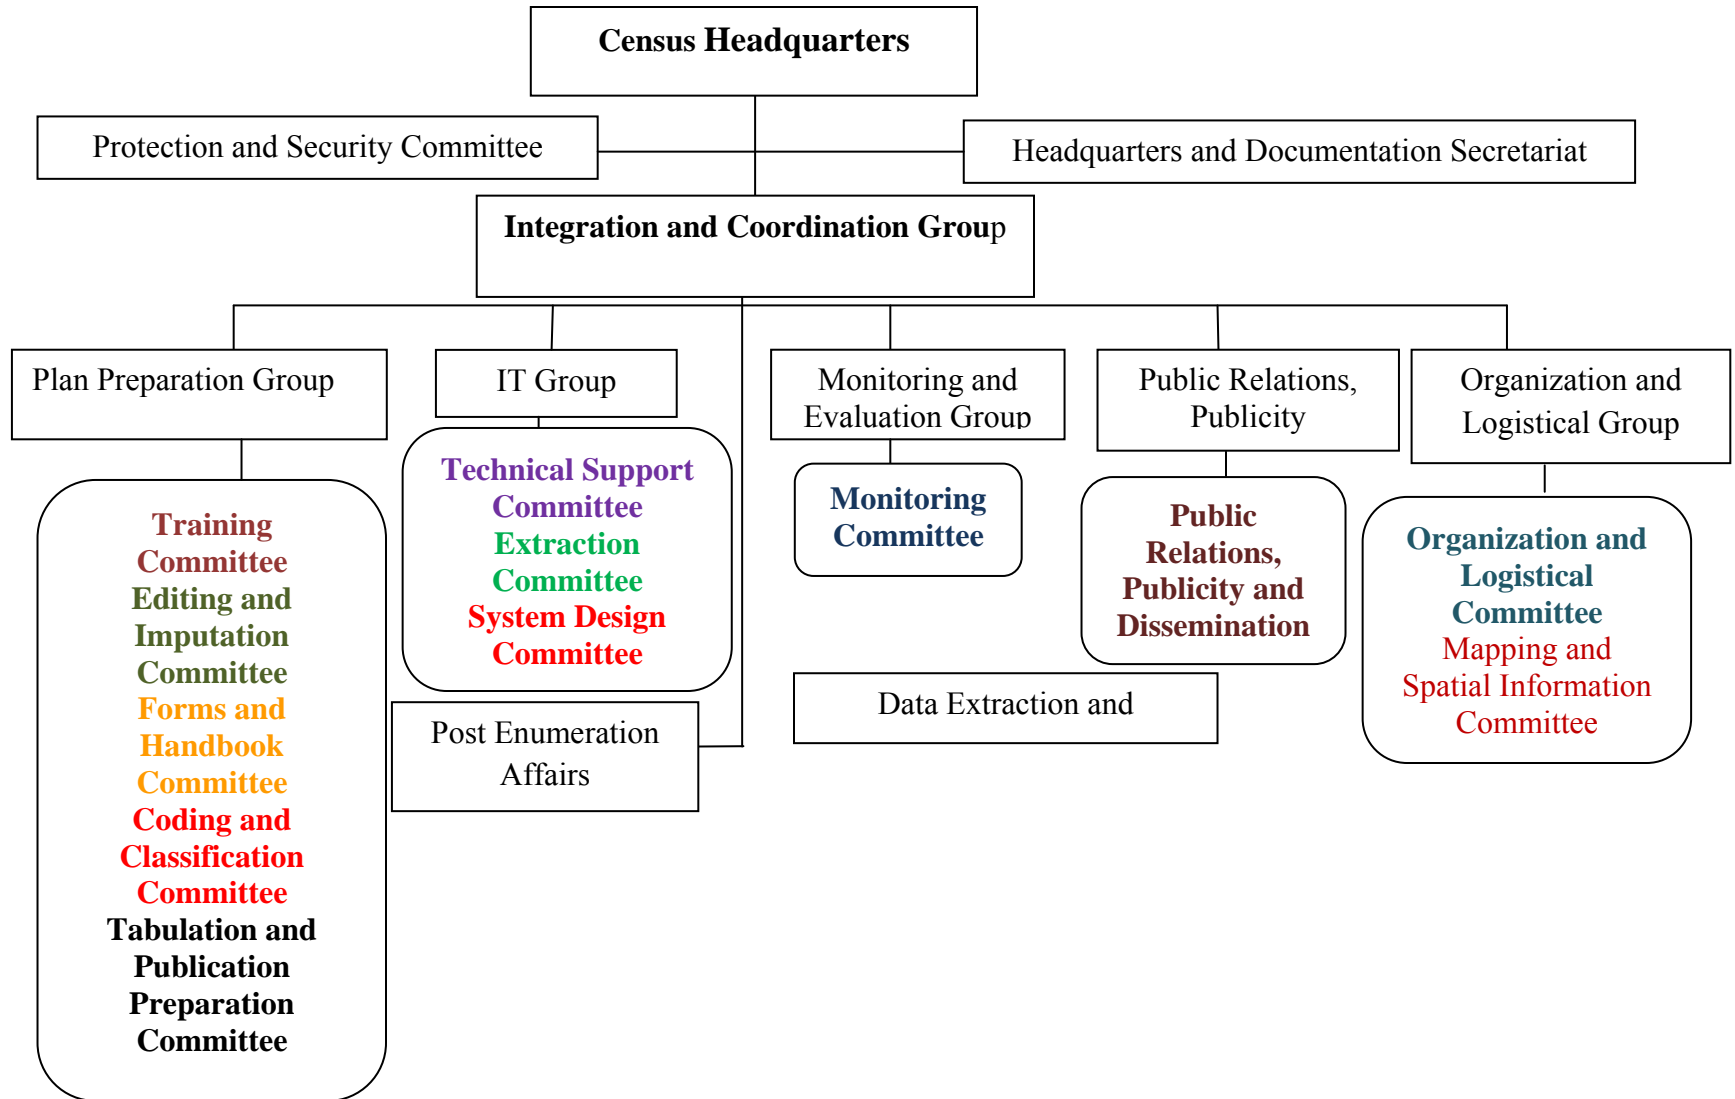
Census Headquarters

Protection and Security Committee

Headquarters and Documentation Secretariat

Integration and Coordination Group

Plan Preparation Group

Training Committee
Editing and Imputation Committee
Forms and Handbook Committee
Coding and Classification Committee
Tabulation and Publication Preparation Committee

IT Group

Technical Support Committee
Extraction Committee
System Design Committee

Post Enumeration Affairs

Monitoring and Evaluation Group

Monitoring Committee

Data Extraction and

Public Relations, Publicity

Public Relations, Publicity and Dissemination

Organization and Logistical Group

Organization and Logistical Committee
Mapping and Spatial Information Committee